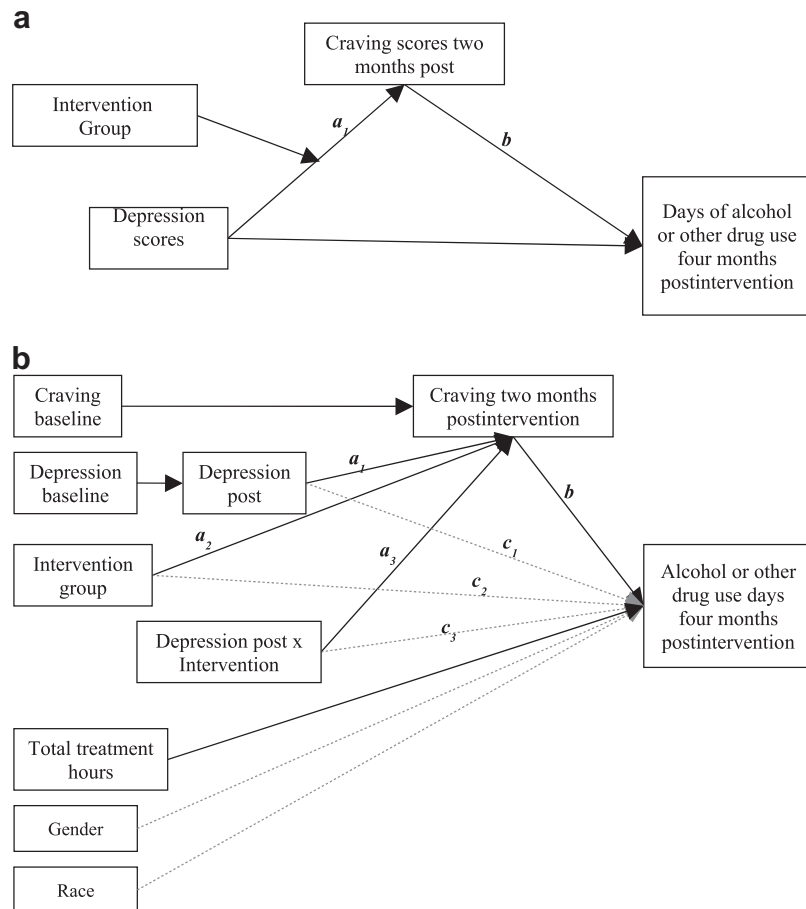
a

Craving scores two months post

Intervention Group

$a_1$

$b$

Depression scores

Days of alcohol or other drug use four months postintervention

b

Craving baseline

Craving two months postintervention

Depression baseline

Depression post

$a_1$

$b$

$a_2$

$c_1$

$a_3$

Intervention group

$c_2$

Alcohol or other drug use days four months postintervention

Depression post x Intervention

$c_3$

Total treatment hours

Gender

Race